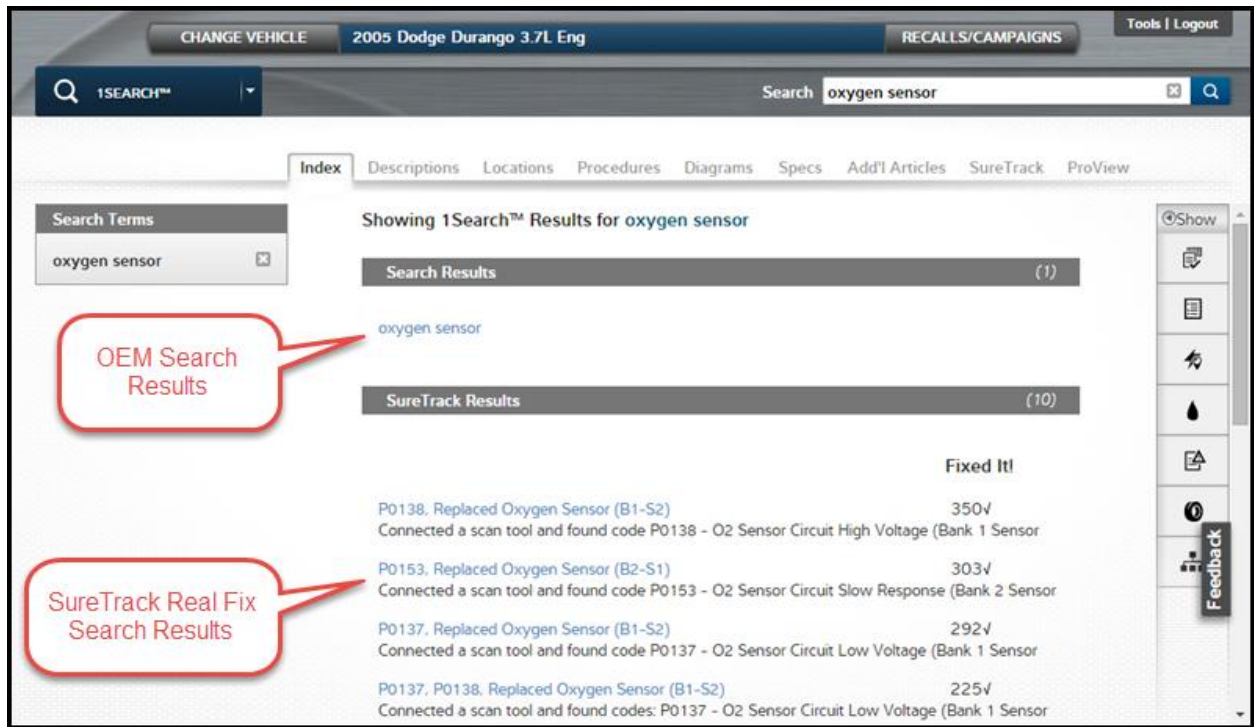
CHANGE VEHICLE 2005 Dodge Durango 3.7L Eng RECALLS/CAMPAIGNS Tools | Logout

1SEARCH™ Search oxygen sensor

Index Descriptions Locations Procedures Diagrams Specs Add'l Articles SureTrack ProView

Search Terms

oxygen sensor

Showing 1Search™ Results for oxygen sensor

Search Results (1)

oxygen sensor

OEM Search Results

SureTrack Results (10)

Fixed It!

P0138, Replaced Oxygen Sensor (B1-S2) 350√
Connected a scan tool and found code P0138 - O2 Sensor Circuit High Voltage (Bank 1 Sensor

P0153, Replaced Oxygen Sensor (B2-S1) 303√
Connected a scan tool and found code P0153 - O2 Sensor Circuit Slow Response (Bank 2 Sensor

SureTrack Real Fix Search Results

P0137, Replaced Oxygen Sensor (B1-S2) 292√
Connected a scan tool and found code P0137 - O2 Sensor Circuit Low Voltage (Bank 1 Sensor

P0137, P0138, Replaced Oxygen Sensor (B1-S2) 225√
Connected a scan tool and found codes: P0137 - O2 Sensor Circuit Low Voltage (Bank 1 Sensor

Show

Feedback